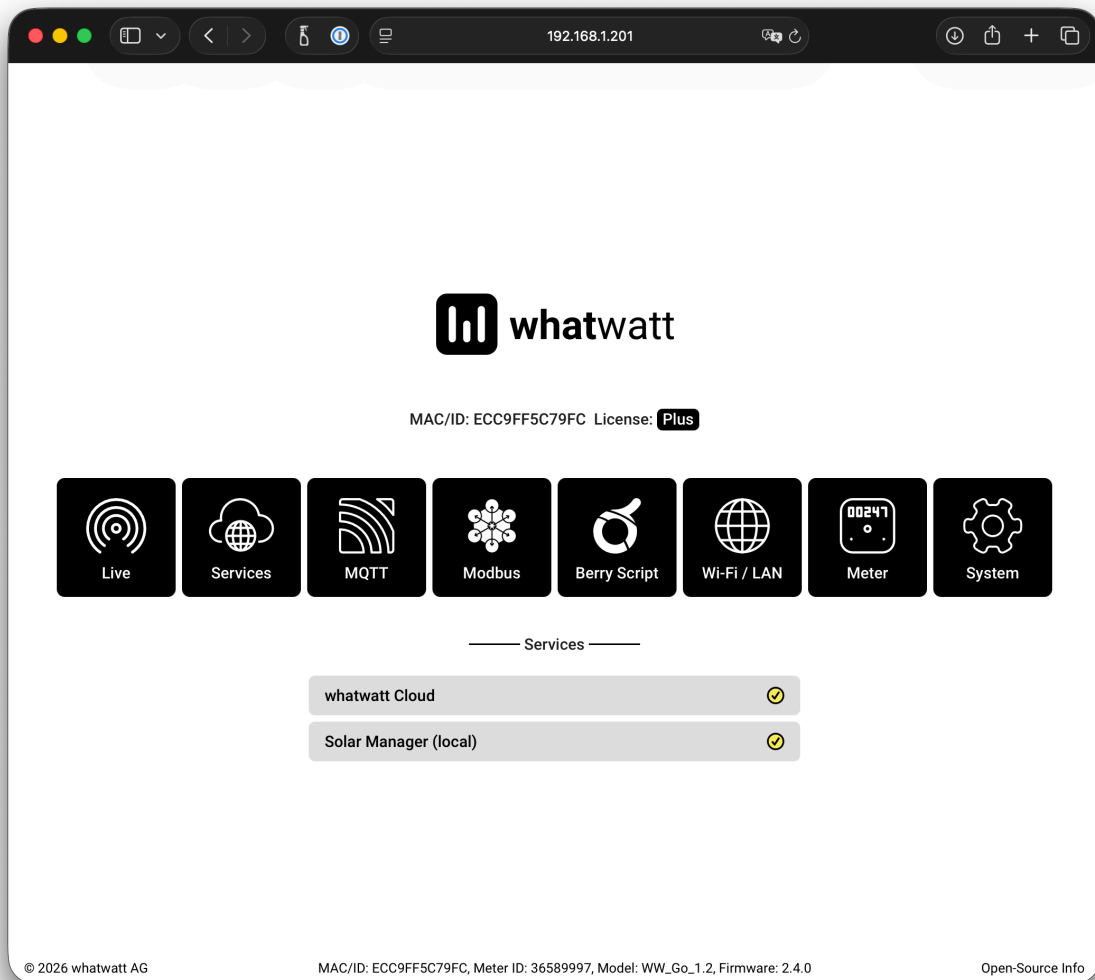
192.168.1.201

whatwatt

MAC/ID: ECC9FF5C79FC License: Plus

Live
Services
MQTT
Modbus
Berry Script
Wi-Fi / LAN
00247
Meter
System

Services

whatwatt Cloud
Solar Manager (local)

© 2026 whatwatt AG
MAC/ID: ECC9FF5C79FC, Meter ID: 36589997, Model: WW_Go_1.2, Firmware: 2.4.0
Open-Source Info